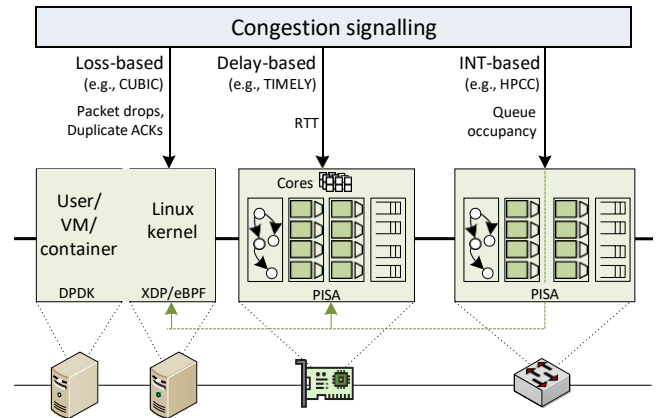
Congestion signalling

Loss-based (e.g., CUBIC)

Packet drops, Duplicate ACKs

Delay-based (e.g., TIMELY)

RTT

INT-based (e.g., HPCC)

Queue occupancy

User/ VM/ container

Linux kernel

DPDK

XDP/eBPF

Cores

PISA

PISA